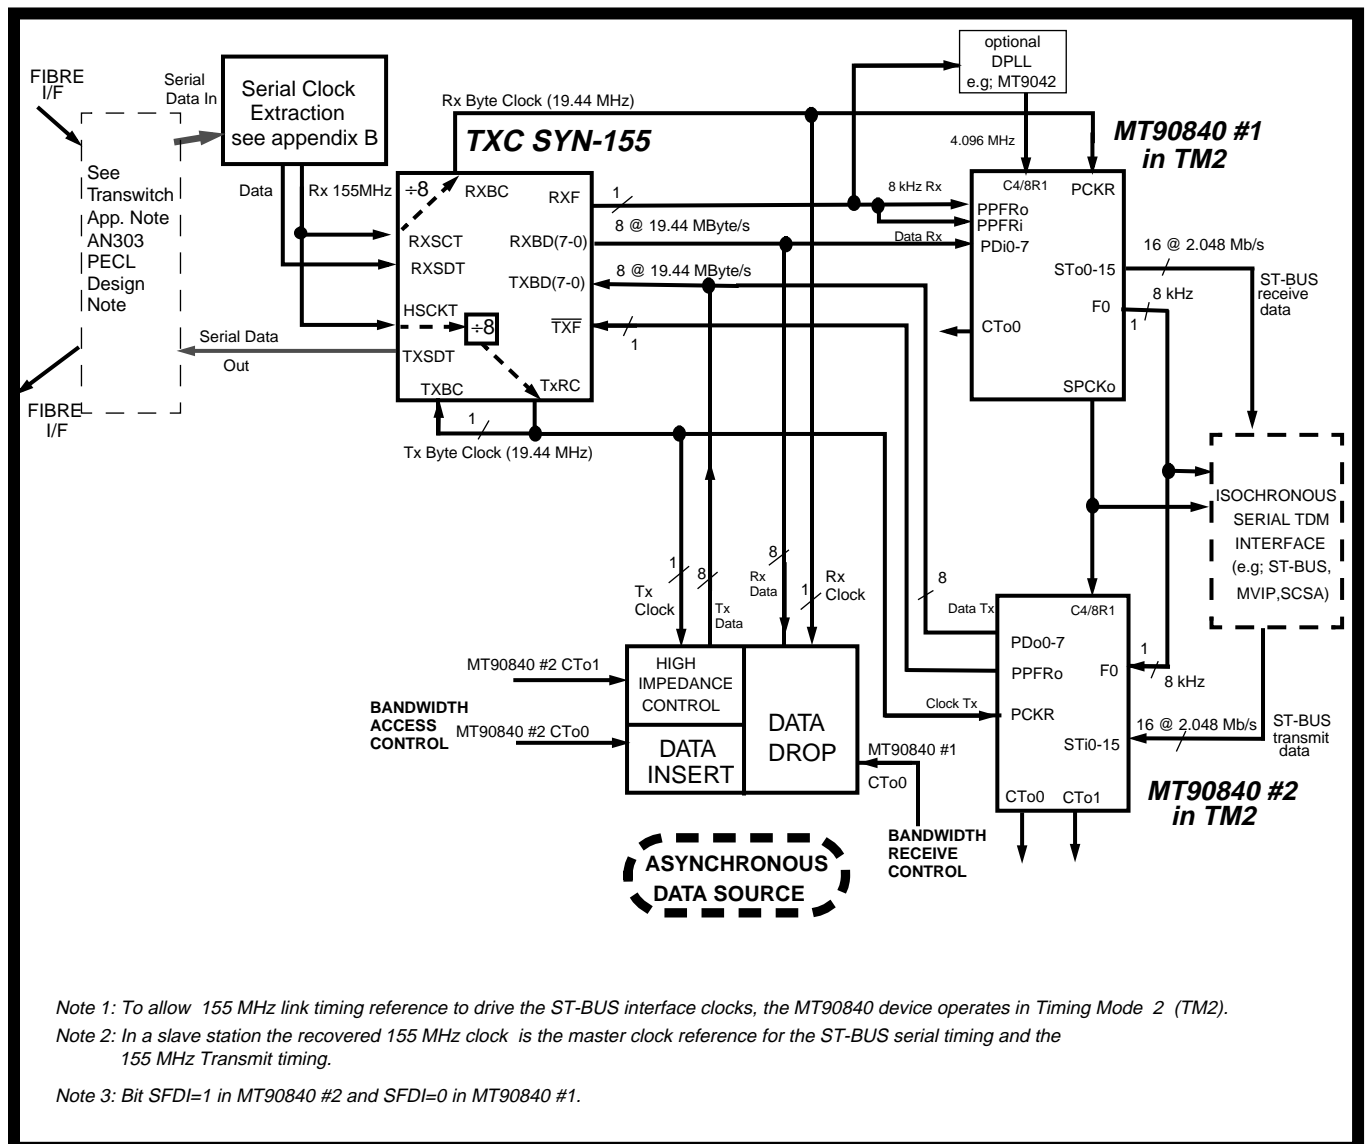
FIBRE I/F

Serial Data In

Serial Clock Extraction see appendix B

Rx Byte Clock (19.44 MHz)

optional DPLL e.g; MT9042

4.096 MHz

MT90840 #1 in TM2

TXC SYN-155

See Transwitch App. Note AN303 PECL Design Note

Data

Rx 155MHz

÷8

RXBC

RXF

1

8 kHz Rx

C4/8R1

PCKR

RXSCT

RXBD(7-0)

8 @ 19.44 MByte/s

PPFRo

PPFRi

Data Rx

PDi0-7

16 @ 2.048 Mb/s

RXSDT

STo0-15

ST-BUS receive data

TXBD(7-0)

8 @ 19.44 MByte/s

F0

8 kHz

HSCKT

÷8

$\overline{TXF}$

1

CTo0

1

Serial Data

Out

TXSDT

TXBC

TxRC

SPCKo

FIBRE I/F

1

Tx Byte Clock (19.44 MHz)

ISOCHRONOUS SERIAL TDM INTERFACE (e.g; ST-BUS, MVIP,SCSA)

1

Tx Clock

8

Tx Data

8

Rx Data

1

Rx Clock

8

Data Tx

C4/8R1

PDo0-7

MT90840 #2 CTo1

HIGH IMPEDANCE CONTROL

PPFRo

F0

1

8 kHz

BANDWIDTH ACCESS CONTROL

MT90840 #2 CTo0

DATA INSERT

DATA DROP

Clock Tx

PCKR

16 @ 2.048 Mb/s

ST-BUS transmit data

MT90840 #1

STi0-15

CTo0

MT90840 #2 in TM2

CTo0

CTo1

BANDWIDTH RECEIVE CONTROL

ASYNCHRONOUS DATA SOURCE

Note 1: To allow 155 MHz link timing reference to drive the ST-BUS interface clocks, the MT90840 device operates in Timing Mode 2 (TM2).

Note 2: In a slave station the recovered 155 MHz clock is the master clock reference for the ST-BUS serial timing and the 155 MHz Transmit timing.

Note 3: Bit SFDI=1 in MT90840 #2 and SFDI=0 in MT90840 #1.